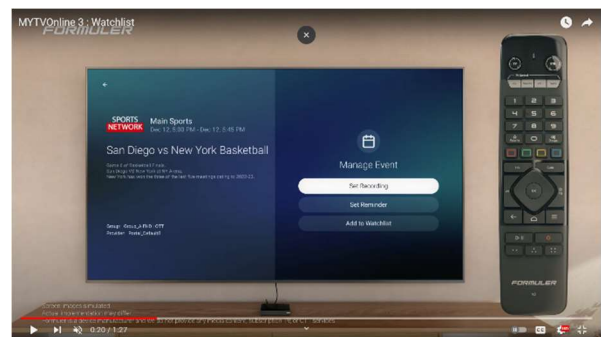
MYTVOnline 3 : Watchlist

FORMULER

SPORTS NETWORK

Main Sports

Dec 12, 5:30 PM - Dec 12, 5:45 PM

San Diego vs New York Basketball

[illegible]

Setup: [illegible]

Provider: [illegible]

Manage Event

Set Recording

Set Reminder

Add to Watchlist

FORMULER

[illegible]

0:20 / 1:27